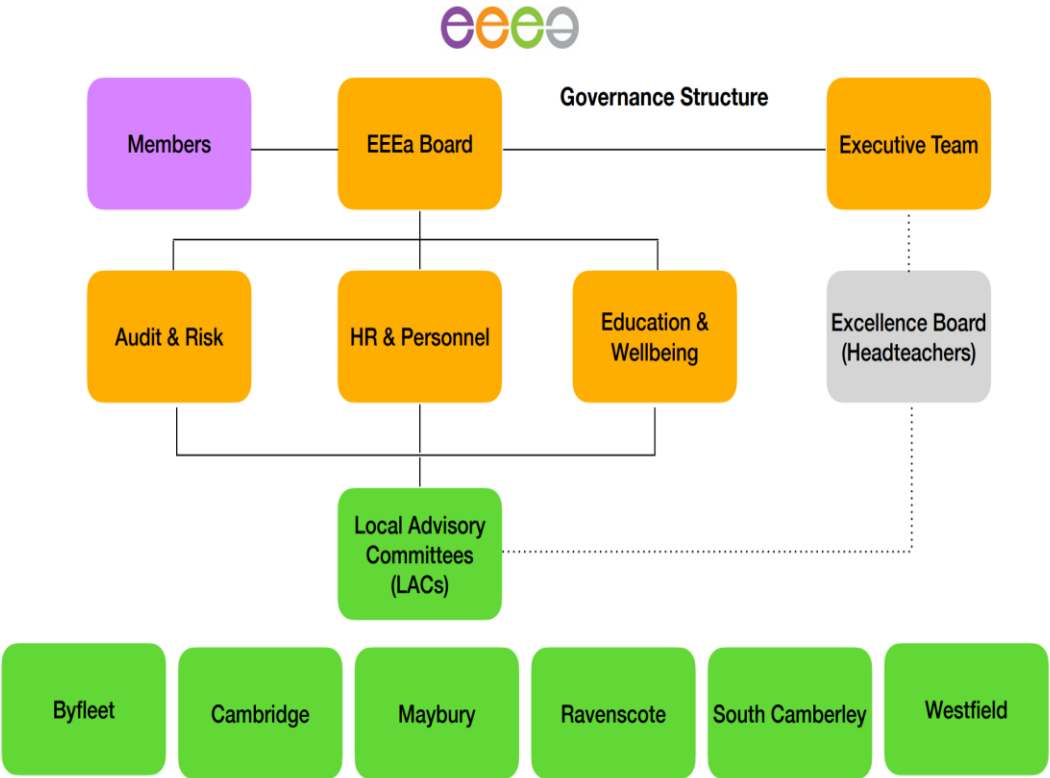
eeee

Governance Structure

Members

EEEa Board

Executive Team

Audit & Risk

HR & Personnel

Education & Wellbeing

Excellence Board (Headteachers)

Local Advisory Committees (LACs)

Byfleet

Cambridge

Maybury

Ravenscote

South Camberley

Westfield